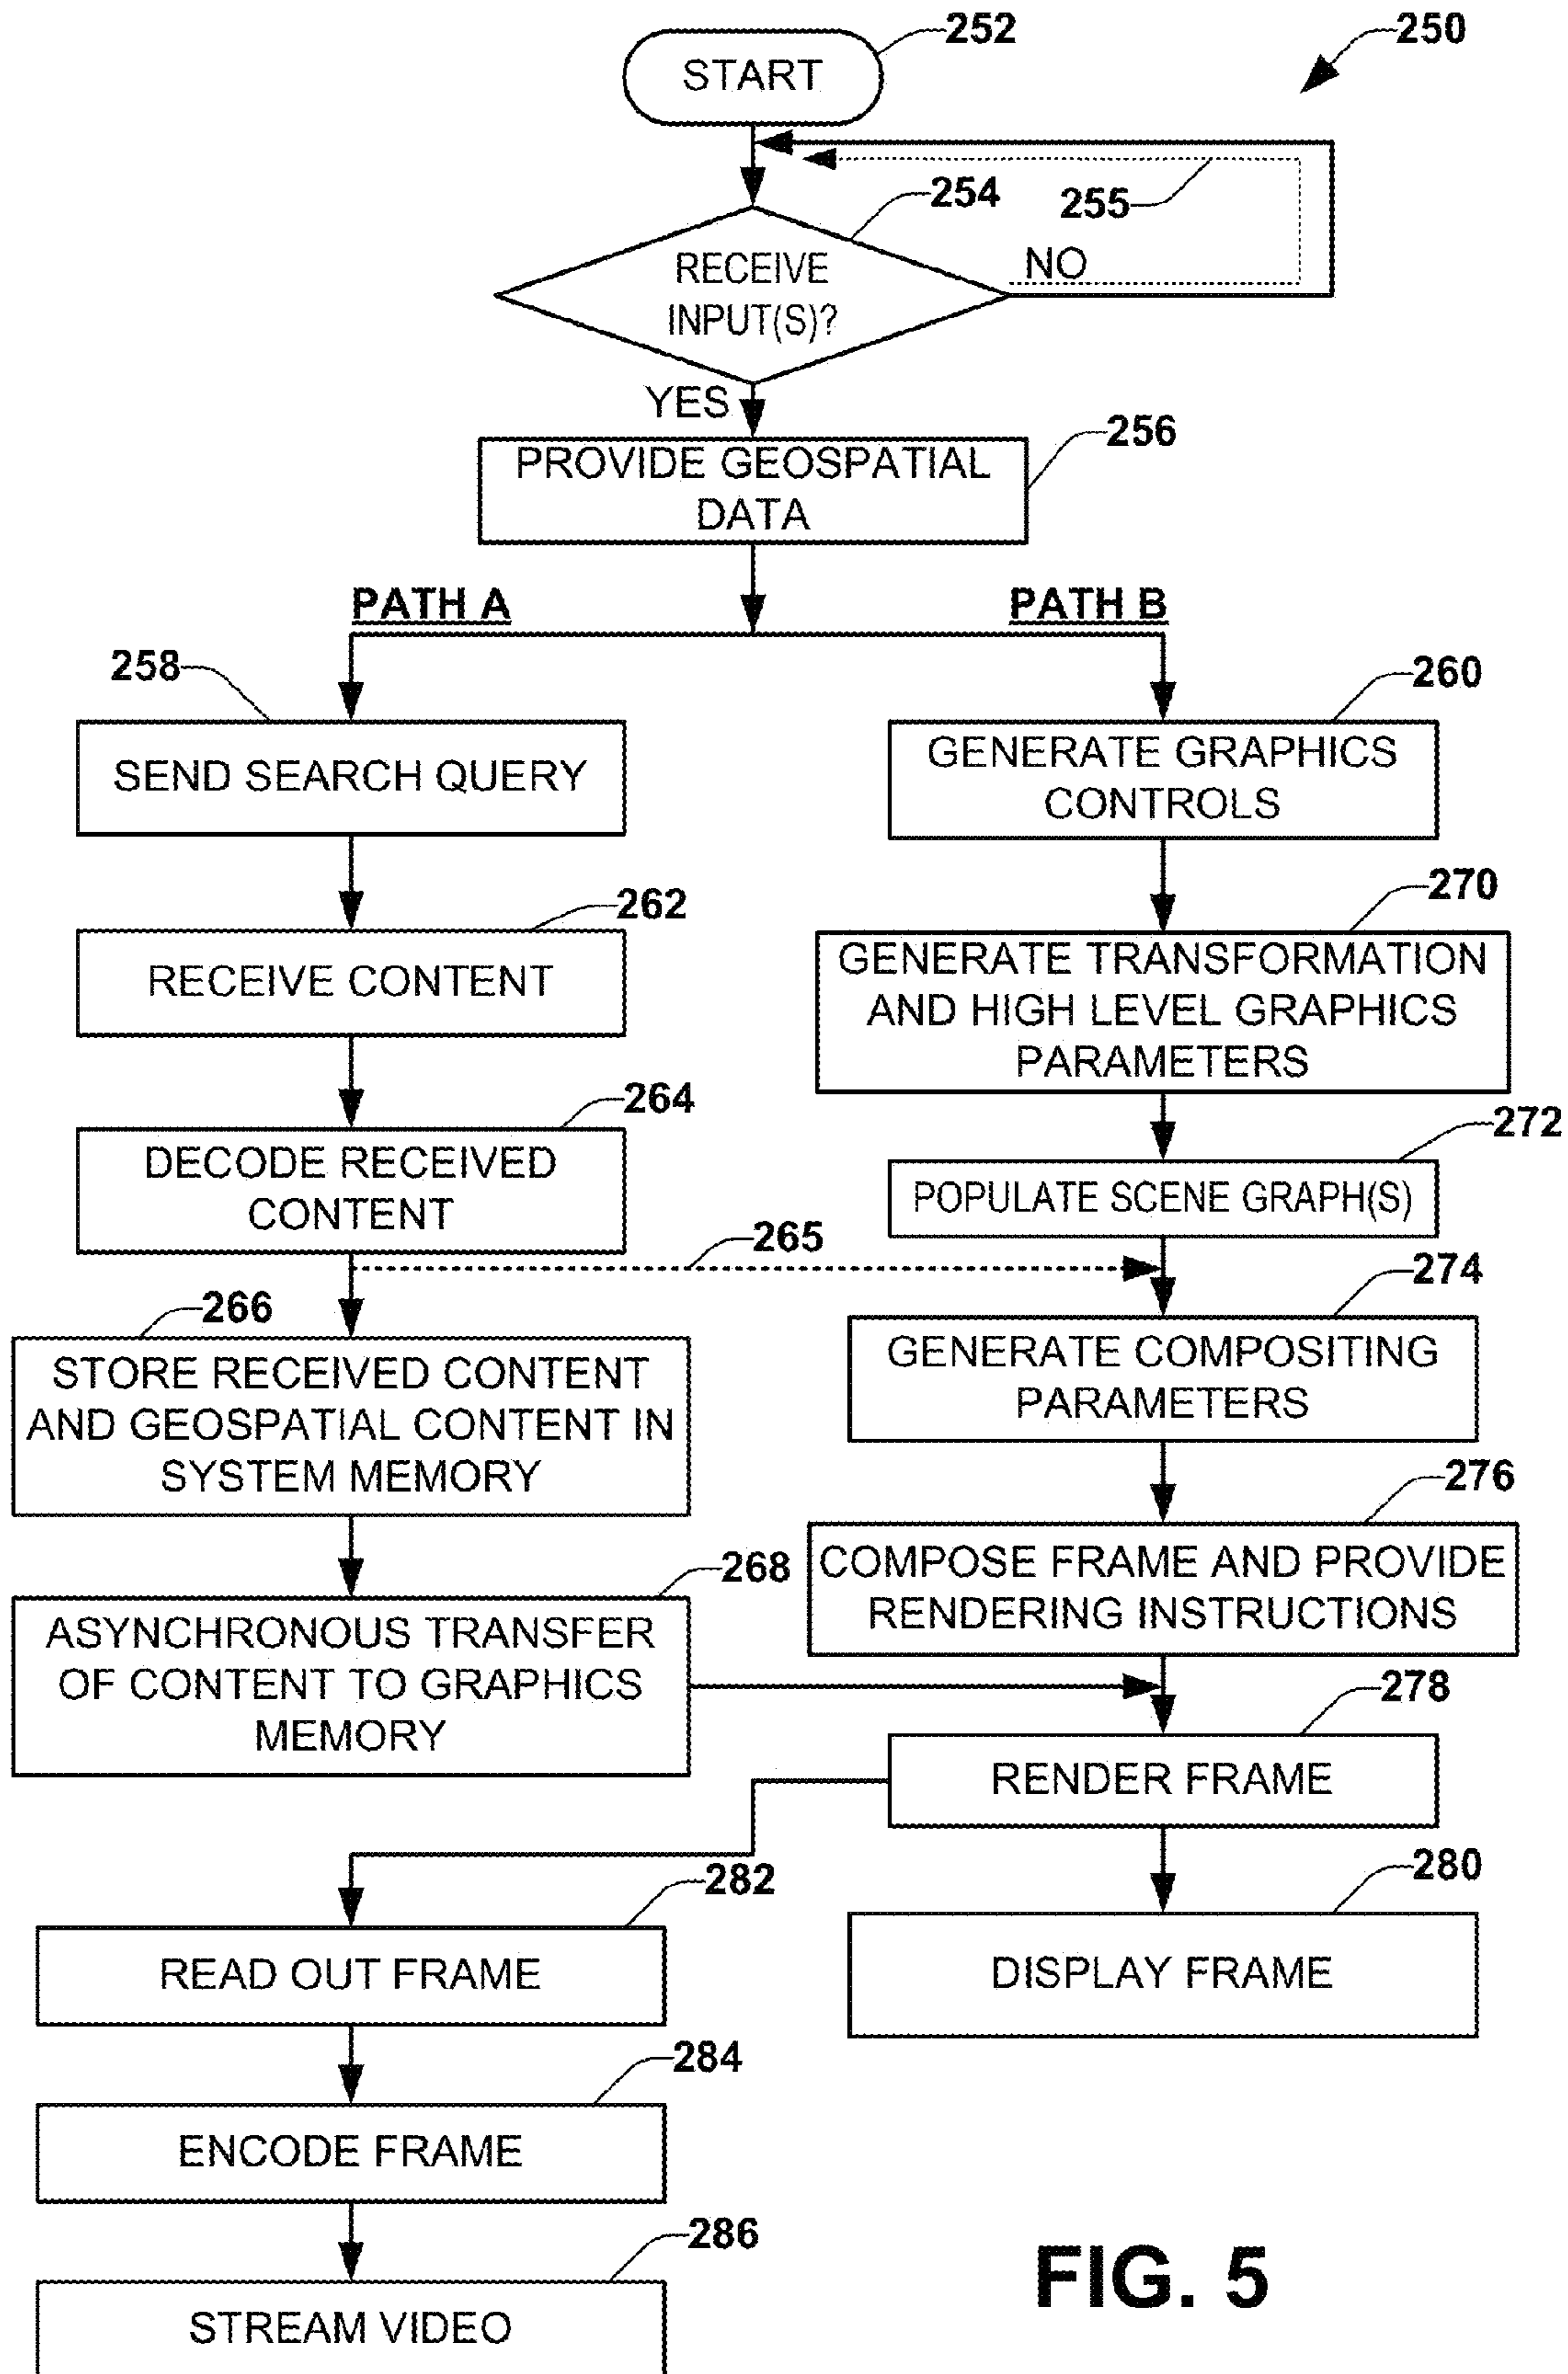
250

START 252

RECEIVE INPUT(S)? 254

255

NO

YES

PROVIDE GEOSPATIAL DATA 256

PATH A

PATH B

258

SEND SEARCH QUERY

260

GENERATE GRAPHICS CONTROLS

262

RECEIVE CONTENT

270

GENERATE TRANSFORMATION AND HIGH LEVEL GRAPHICS PARAMETERS

264

DECODE RECEIVED CONTENT

272

POPULATE SCENE GRAPH(S)

265

266

STORE RECEIVED CONTENT AND GEOSPATIAL CONTENT IN SYSTEM MEMORY

274

GENERATE COMPOSITING PARAMETERS

276

COMPOSE FRAME AND PROVIDE RENDERING INSTRUCTIONS

268

ASYNCHRONOUS TRANSFER OF CONTENT TO GRAPHICS MEMORY

278

RENDER FRAME

282

READ OUT FRAME

280

DISPLAY FRAME

284

ENCODE FRAME

286

STREAM VIDEO

FIG. 5